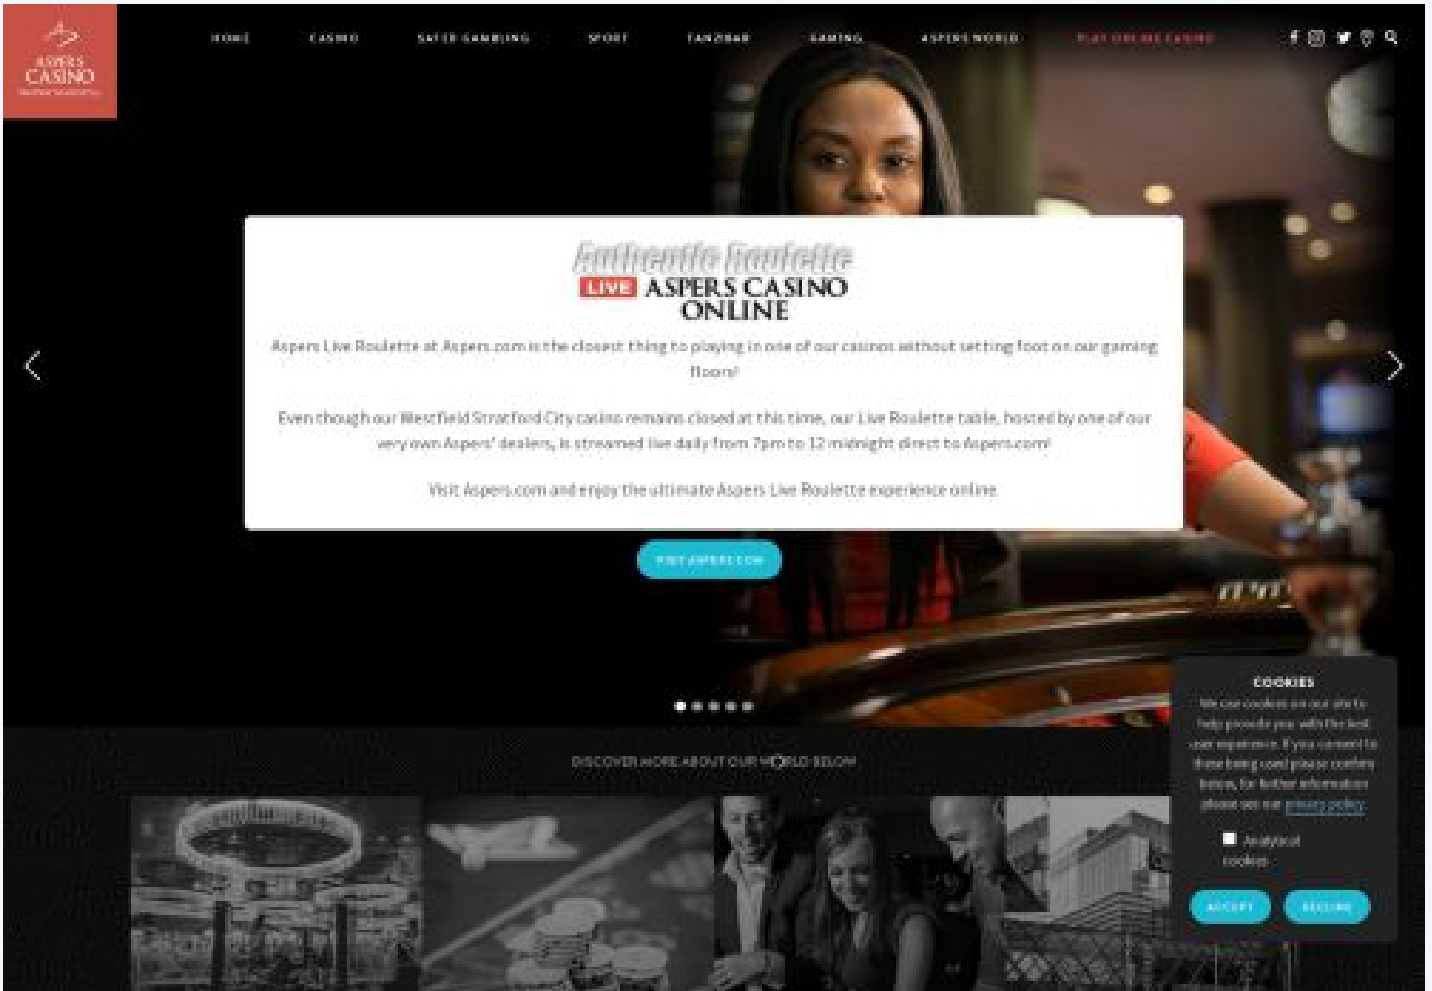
ASPERS CASINO

HOME CASINO SAFER GAMBLING SPORT TANZBAR GAMING ASPERS WORLD PLAY ONLINE CASINO

Authentic Roulette
LIVE ASPERS CASINO ONLINE

Aspers Live Roulette at Aspers.com is the closest thing to playing in one of our casinos without setting foot on our gaming floors!

Even though our Westfield Stratford City casino remains closed at this time, our Live Roulette table, hosted by one of our very own Aspers' dealers, is streamed live daily from 7pm to 12 midnight direct to Aspers.com!

Visit Aspers.com and enjoy the ultimate Aspers Live Roulette experience online.

VISIT ASPERS.COM

DISCOVER MORE ABOUT OUR WORLD BELOW

COOKIES
We use cookies on our site to help provide you with the best user experience. If you consent to these being used please confirm below, for further information please see our privacy policy.

Analytical cookies

ACCEPT DECLINE